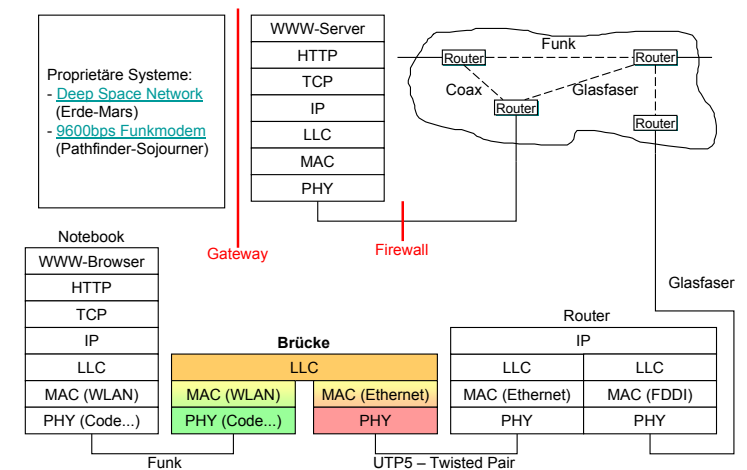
Proprietäre Systeme:
- Deep Space Network (Erde-Mars)
- 9600bps Funkmodem (Pathfinder-Sojourner)

| WWW-Server |
|---|
| HTTP |
| TCP |
| IP |
| LLC |
| MAC |
| PHY |

Funk

Router

Router

Coax

Router

Glasfaser

Router

Gateway

Firewall

Notebook

| WWW-Browser |
|---|
| HTTP |
| TCP |
| IP |
| LLC |
| MAC (WLAN) |
| PHY (Code...) |

Brücke

| LLC | |
|---|---|
| MAC (WLAN) | MAC (Ethernet) |
| PHY (Code...) | PHY |

Glasfaser

Router

| IP | |
|---|---|
| LLC | LLC |
| MAC (Ethernet) | MAC (FDDI) |
| PHY | PHY |

Funk

UTP5 – Twisted Pair